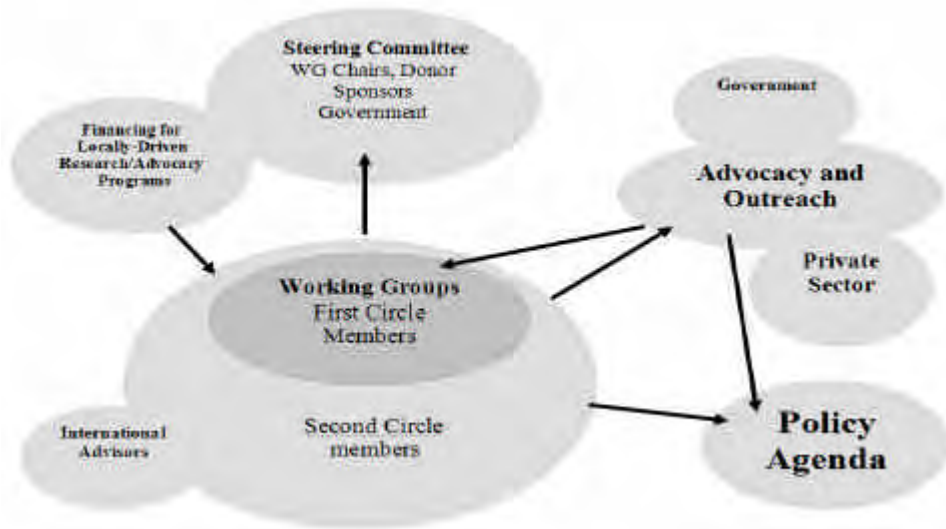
Steering Committee
WG Chairs, Donor Sponsors
Government

Financing for Locally-Driven Research/Advocacy Programs

Government

Advocacy and Outreach

Private Sector

Working Groups
First Circle Members

Second Circle members

International Advisors

Policy Agenda